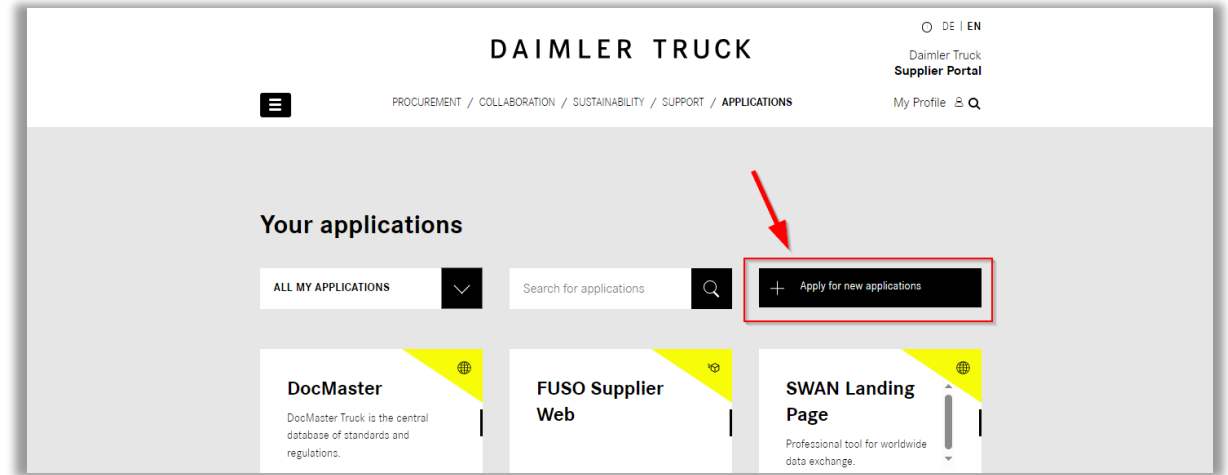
DE | EN

DAIMLER TRUCK

Daimler Truck
Supplier Portal

PROCUREMENT / COLLABORATION / SUSTAINABILITY / SUPPORT / APPLICATIONS

My Profile

Your applications

ALL MY APPLICATIONS

Search for applications

Apply for new applications

DocMaster

DocMaster Truck is the central database of standards and regulations.

FUSO Supplier Web

SWAN Landing Page

Professional tool for worldwide data exchange.